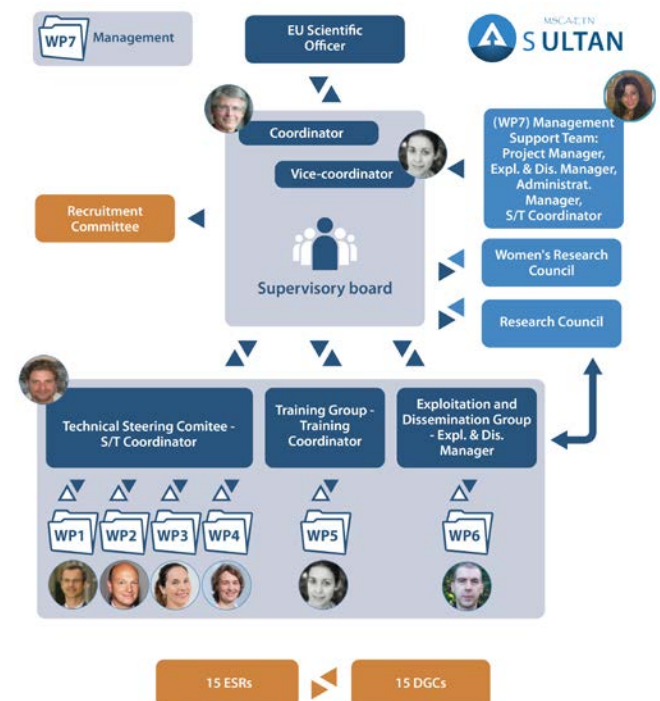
WP7 Management

EU Scientific Officer

MSCA-ETN
SULTAN

Coordinator

Vice-coordinator

(WP7) Management Support Team: Project Manager, Expl. & Dis. Manager, Administrat. Manager, S/T Coordinator

Recruitment Committee

Supervisory board

Women's Research Council

Research Council

Technical Steering Comitee - S/T Coordinator

Training Group - Training Coordinator

Exploitation and Dissemination Group - Expl. & Dis. Manager

WP1 WP2 WP3 WP4

WP5

WP6

15 ESRs

15 DGCs